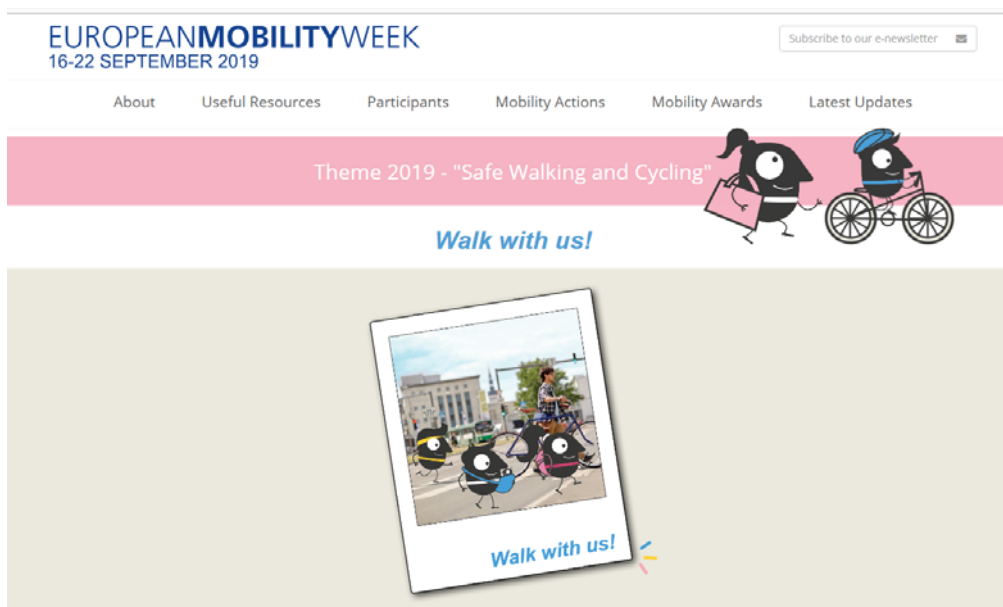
EUROPEANMOBILITYWEEK
16-22 SEPTEMBER 2019

Subscribe to our e-newsletter

About Useful Resources Participants Mobility Actions Mobility Awards Latest Updates

Theme 2019 - "Safe Walking and Cycling"

Walk with us!

Walk with us!